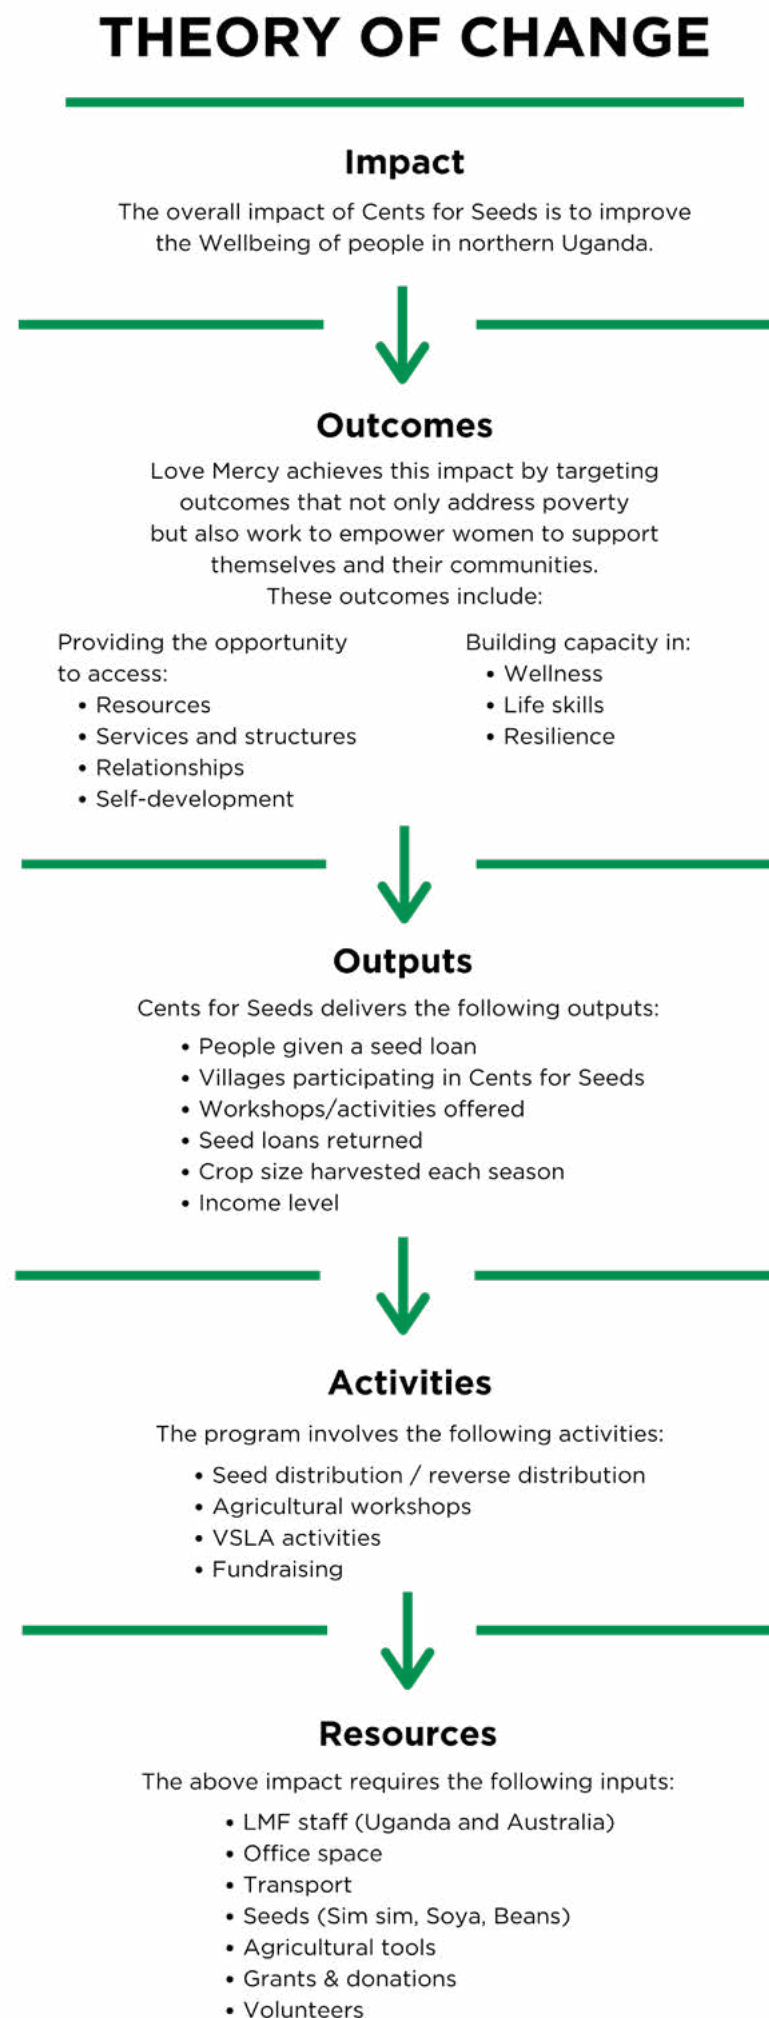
THEORY OF CHANGE

Impact

The overall impact of Cents for Seeds is to improve the Wellbeing of people in northern Uganda.

Outcomes

Love Mercy achieves this impact by targeting outcomes that not only address poverty but also work to empower women to support themselves and their communities. These outcomes include:

Providing the opportunity to access:
• Resources
• Services and structures
• Relationships
• Self-development

Building capacity in:
• Wellness
• Life skills
• Resilience

Outputs

Cents for Seeds delivers the following outputs:
• People given a seed loan
• Villages participating in Cents for Seeds
• Workshops/activities offered
• Seed loans returned
• Crop size harvested each season
• Income level

Activities

The program involves the following activities:
• Seed distribution / reverse distribution
• Agricultural workshops
• VSLA activities
• Fundraising

Resources

The above impact requires the following inputs:
• LMF staff (Uganda and Australia)
• Office space
• Transport
• Seeds (Sim sim, Soya, Beans)
• Agricultural tools
• Grants & donations
• Volunteers